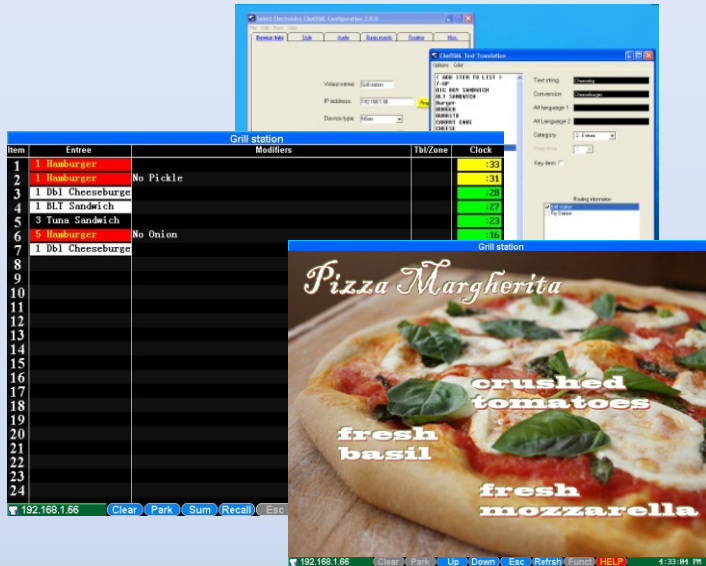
Select Electronics ChefTAK Configurator 2.6.0

File Edit Tools Help

Device Info | Style | Audio | Bump mode | Routing | Misc.

Video name: Grill station

IP address: 192.168.1.66

Device type:

ChefTAK Text Translation

Options Color

< ADD ITEM TO LIST >
7-UP
BIG BOY SANDWICH
BLT SANDWICH
Burger
BURGER
BURRITO
CARROT CAKE
CHEESE

Text string: Cheeseburg

Conversion: Cheeseburger

Alt language 1

Alt language 2

Category: 2 - Entree

Key item

Routing information

Grill station
Fry Station

Grill station

| Item | Entree | Modifiers | Tbl/Zone | Clock |
|---|---|---|---|---|
| 1 | 1 Hamburger | | | :33 |
| 2 | 1 Hamburger | No Pickle | | :31 |
| 3 | 1 Dbl Cheeseburge | | | :28 |
| 4 | 1 BLT Sandwich | | | :27 |
| 5 | 3 Tuna Sandwich | | | :23 |
| 6 | 5 Hamburger | No Onion | | :16 |
| 7 | 1 Dbl Cheeseburge | | | :15 |
| 8 | | | | |
| 9 | | | | |
| 10 | | | | |
| 11 | | | | |
| 12 | | | | |
| 13 | | | | |
| 14 | | | | |
| 15 | | | | |
| 16 | | | | |
| 17 | | | | |
| 18 | | | | |
| 19 | | | | |
| 20 | | | | |
| 21 | | | | |
| 22 | | | | |
| 23 | | | | |
| 24 | | | | |

192.168.1.66 Clear Park Sum Recall Esc

Grill station

Pizza Margherita

crushed tomatoes

fresh basil

fresh mozzarella

192.168.1.66 Clear Park Up Down Esc Refrsh Funct HELP 1:33:04 PM